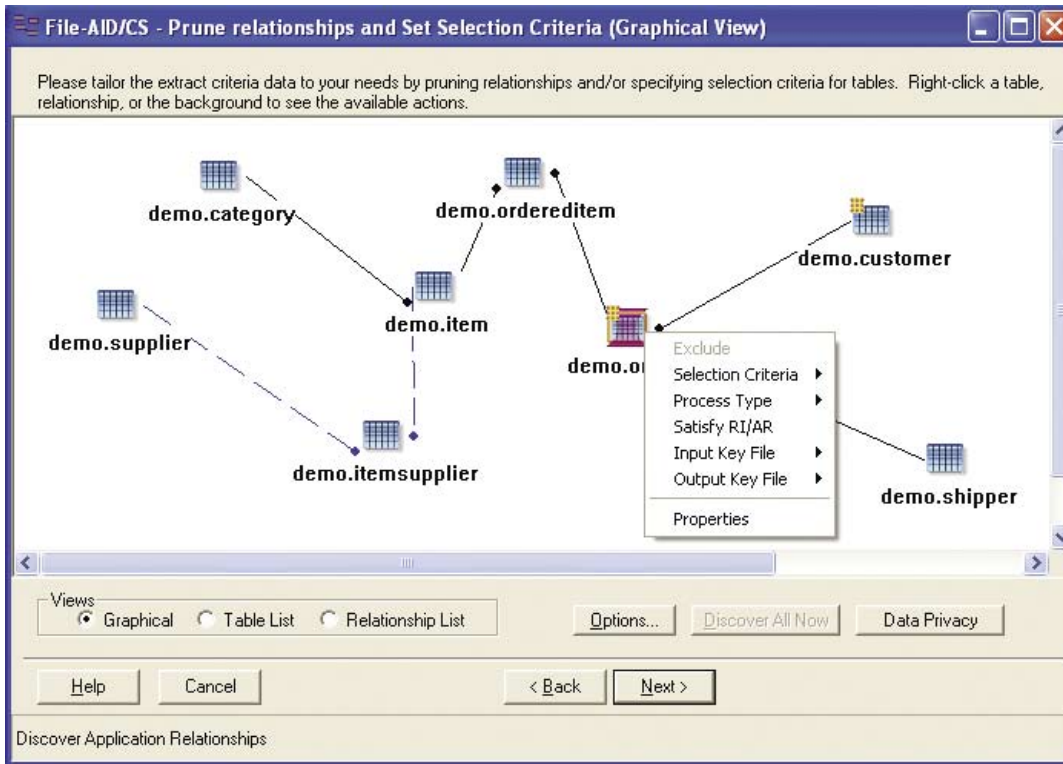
File-AID/CS - Prune relationships and Set Selection Criteria (Graphical View)

Please tailor the extract criteria data to your needs by pruning relationships and/or specifying selection criteria for tables. Right-click a table, relationship, or the background to see the available actions.

demo.category

demo.ordereditem

demo.customer

demo.supplier

demo.item

demo.or

Exclude
Selection Criteria
Process Type
Satisfy RI/AR
Input Key File
Output Key File
Properties

demo.itemsupplier

demo.shipper

Views
Graphical
Table List
Relationship List

Options...
Discover All Now
Data Privacy

Help
Cancel
< Back
Next >

Discover Application Relationships